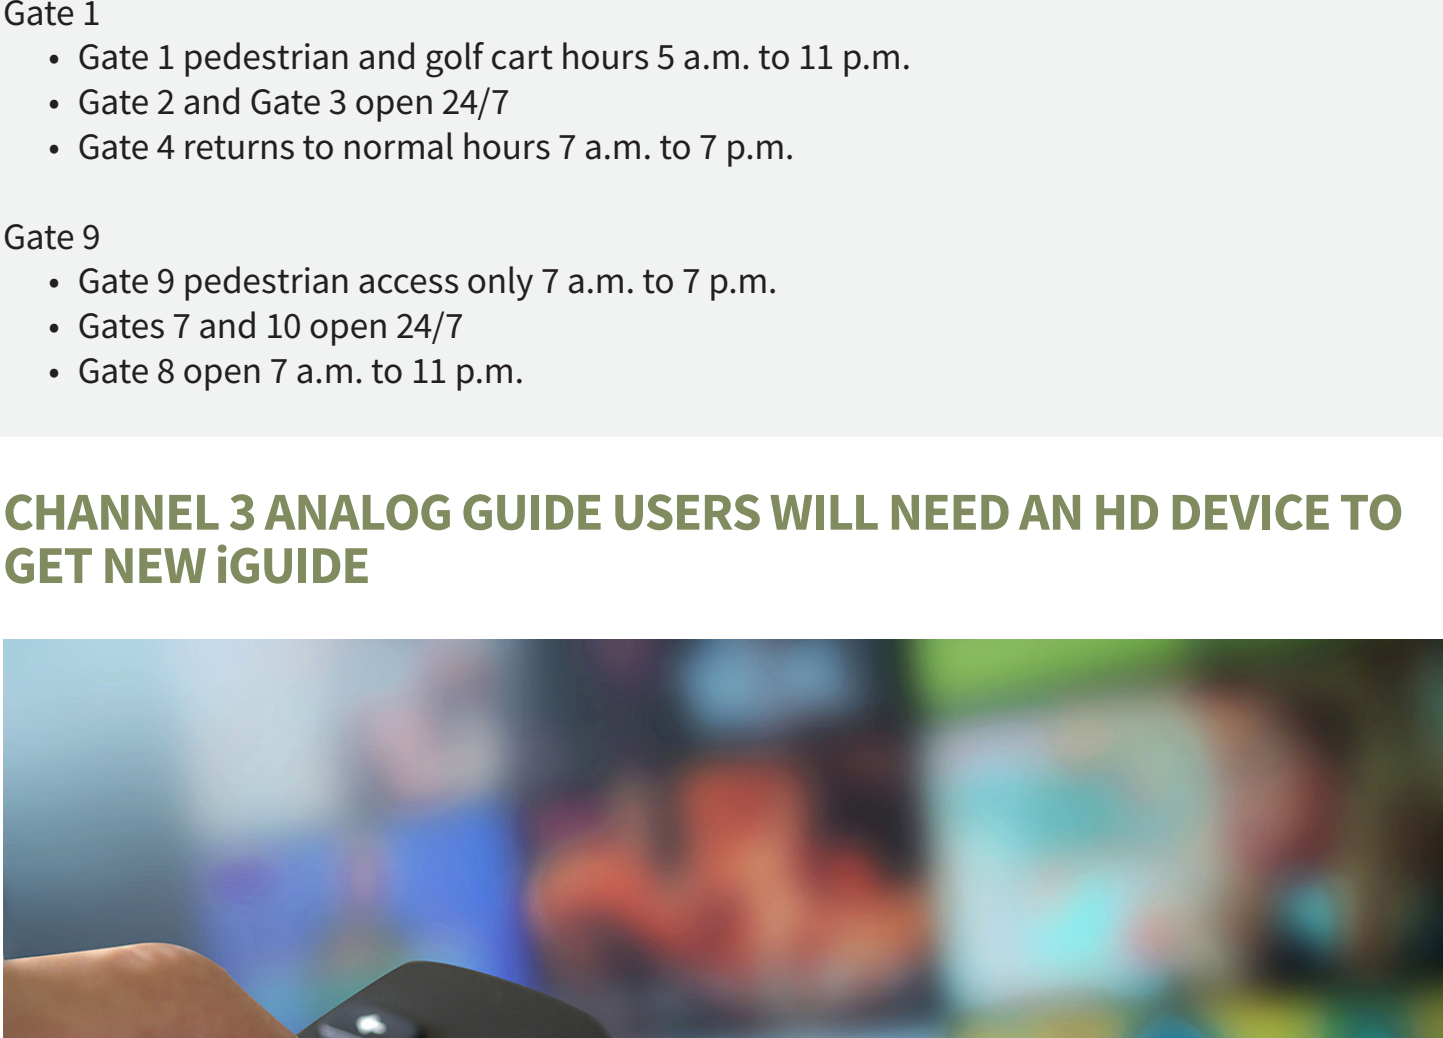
Gate 1

- Gate 1 pedestrian and golf cart hours 5 a.m. to 11 p.m.
- Gate 2 and Gate 3 open 24/7
- Gate 4 returns to normal hours 7 a.m. to 7 p.m.

Gate 9

- Gate 9 pedestrian access only 7 a.m. to 7 p.m.
- Gates 7 and 10 open 24/7
- Gate 8 open 7 a.m. to 11 p.m.

CHANNEL 3 ANALOG GUIDE USERS WILL NEED AN HD DEVICE TO GET NEW iGUIDE